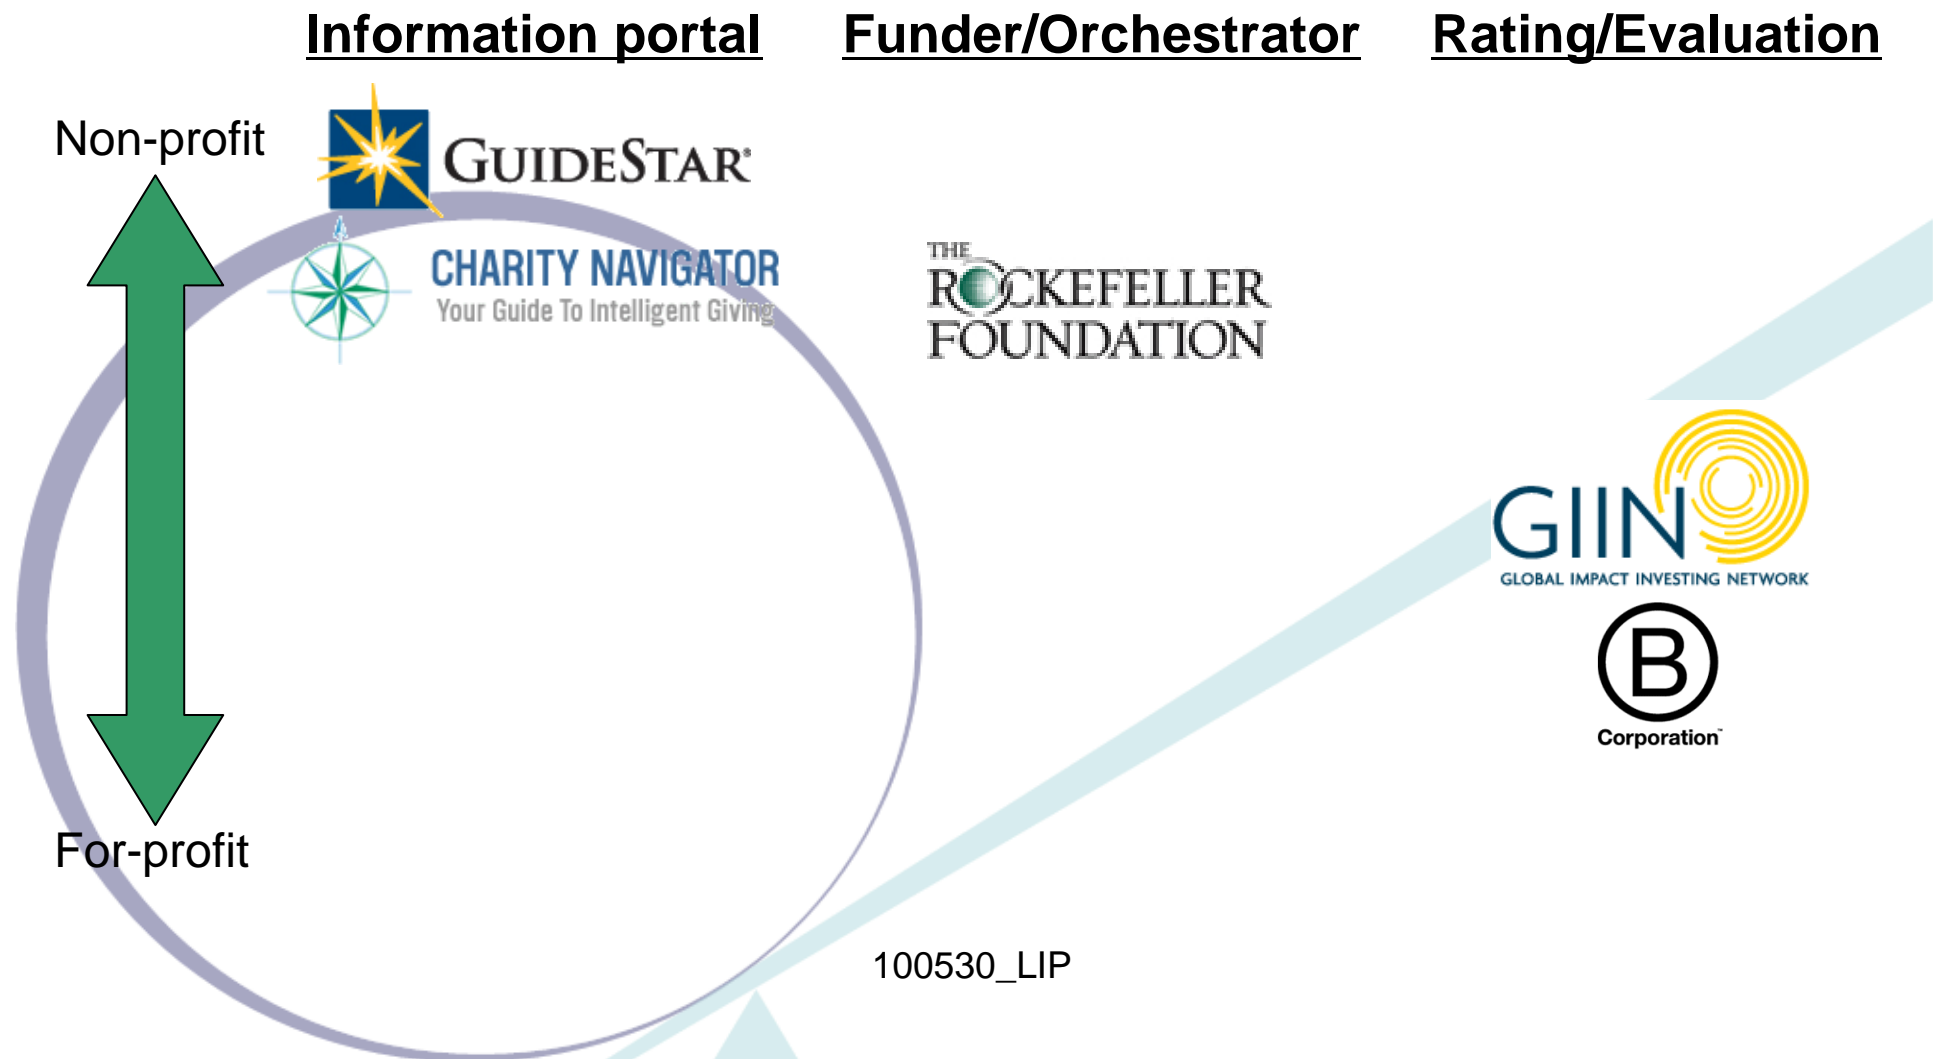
Information portal

Funder/Orchestrator

Rating/Evaluation

Non-profit

For-profit

GUIDESTAR®

CHARITY NAVIGATOR
Your Guide To Intelligent Giving

THE ROCKEFELLER FOUNDATION

GIIN
GLOBAL IMPACT INVESTING NETWORK

B
Corporation™

100530_LIP